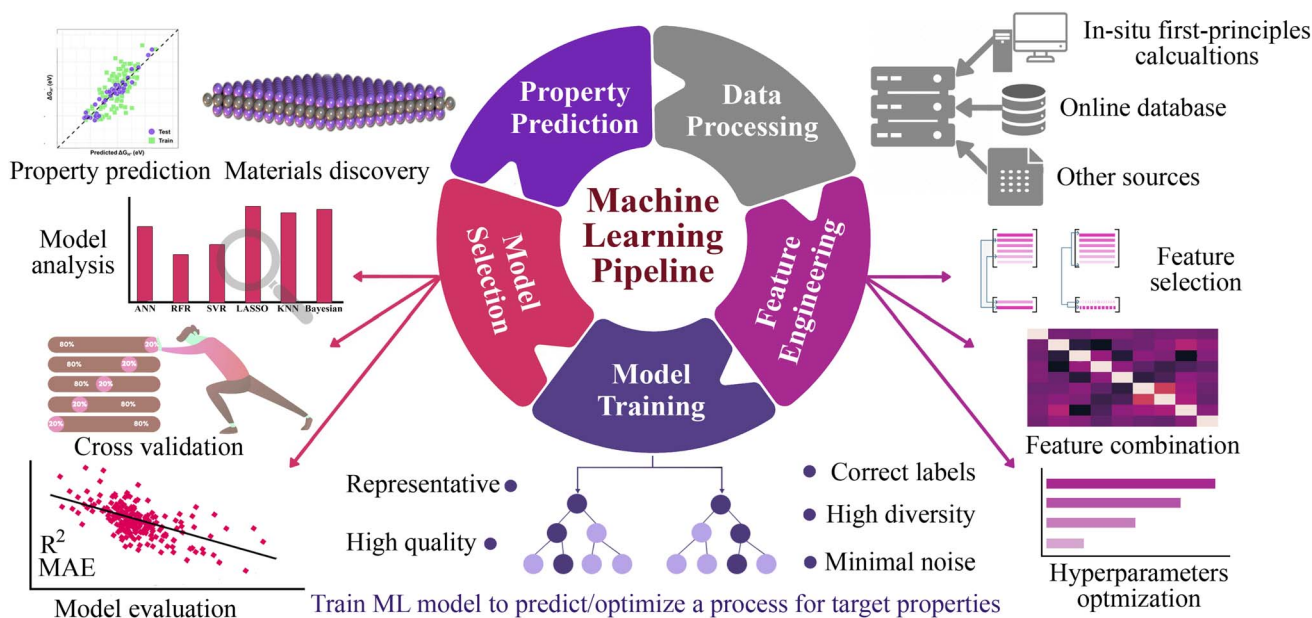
$\Delta G_{H^*}$ (eV)

Test
Train

Predicted $\Delta G_{H^*}$ (eV)

Property prediction

Materials discovery

Property Prediction

Data Processing

In-situ first-principles calcualtions

Online database

Other sources

Machine Learning Pipeline

Model Selection

Feature Engineering

Model Training

Model analysis

ANN RFR SVR LASSO KNN Bayesian

Feature selection

80% 20%
80% 20%
80% 20%
20% 80%
20% 80%

Cross validation

Feature combination

$R^2$
MAE

Model evaluation

Representative

High quality

Correct labels

High diversity

Minimal noise

Hyperparameters optmization

Train ML model to predict/optimize a process for target properties